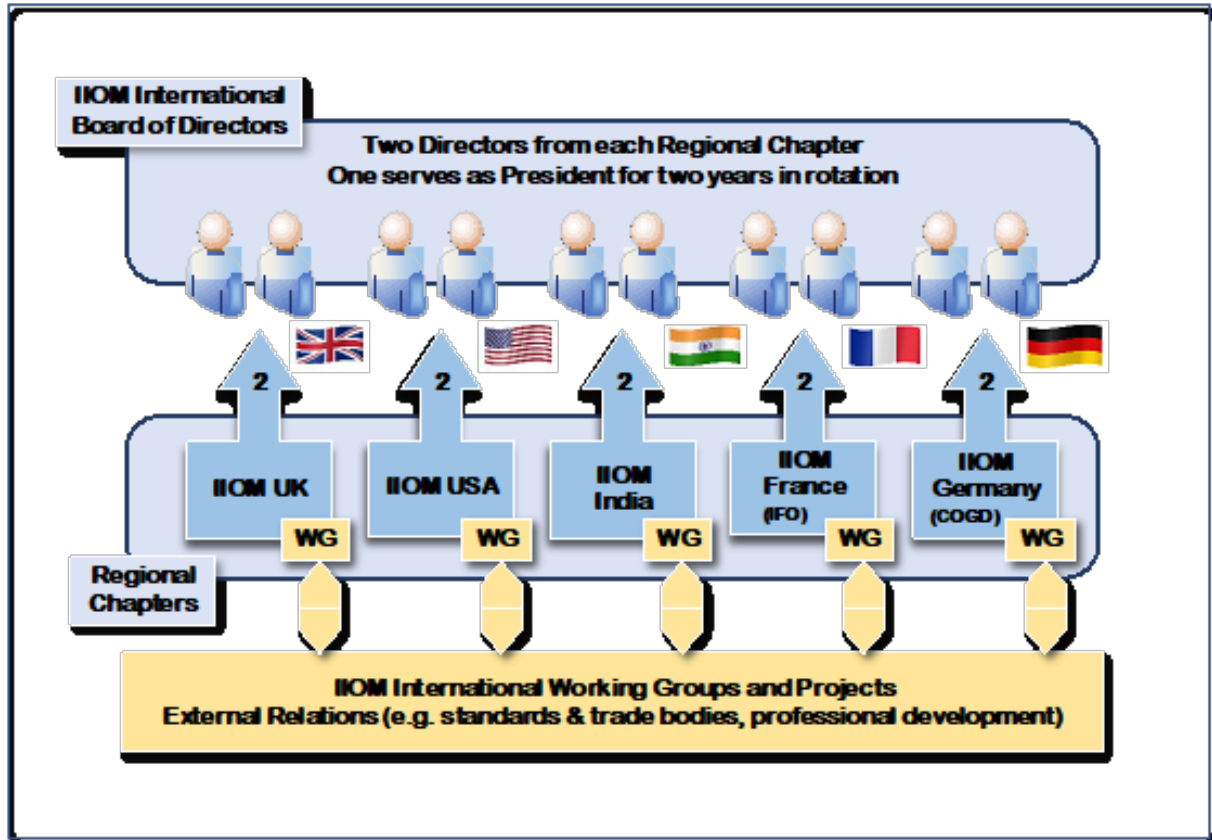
IIOM International Board of Directors

Two Directors from each Regional Chapter
One serves as President for two years in rotation

2
2
2
2
2

IIOM UK
WG

IIOM USA
WG

IIOM India
WG

IIOM France (IFO)
WG

IIOM Germany (COGD)
WG

Regional Chapters

IIOM International Working Groups and Projects
External Relations (e.g. standards & trade bodies, professional development)